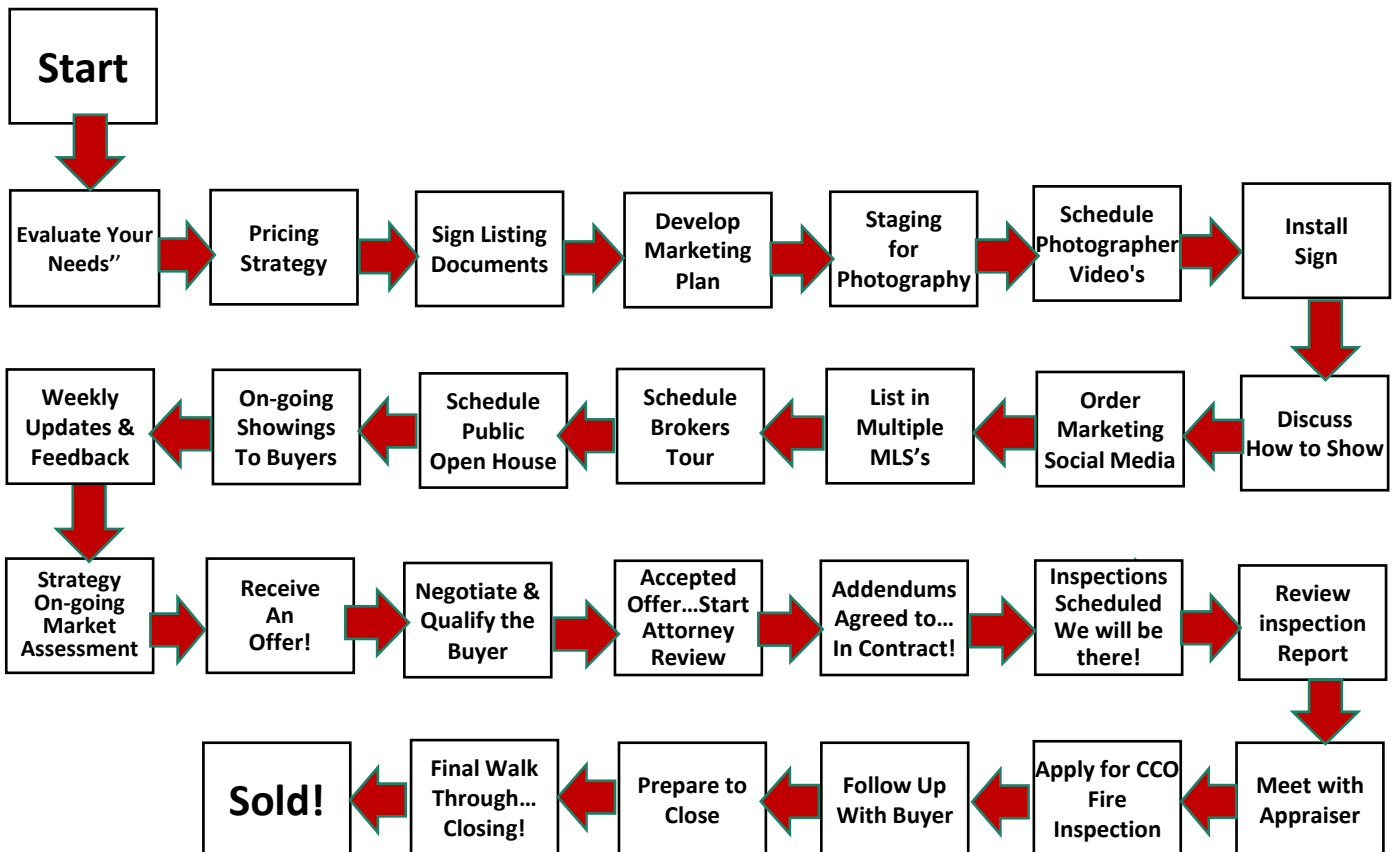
Start

Evaluate Your Needs''

Pricing Strategy

Sign Listing Documents

Develop Marketing Plan

Staging for Photography

Schedule Photographer Video's

Install Sign

Discuss How to Show

Order Marketing Social Media

List in Multiple MLS's

Schedule Brokers Tour

Schedule Public Open House

On-going Showings To Buyers

Weekly Updates & Feedback

Strategy On-going Market Assessment

Receive An Offer!

Negotiate & Qualify the Buyer

Accepted Offer…Start Attorney Review

Addendums Agreed to… In Contract!

Inspections Scheduled We will be there!

Review inspection Report

Meet with Appraiser

Apply for CCO Fire Inspection

Follow Up With Buyer

Prepare to Close

Final Walk Through… Closing!

Sold!